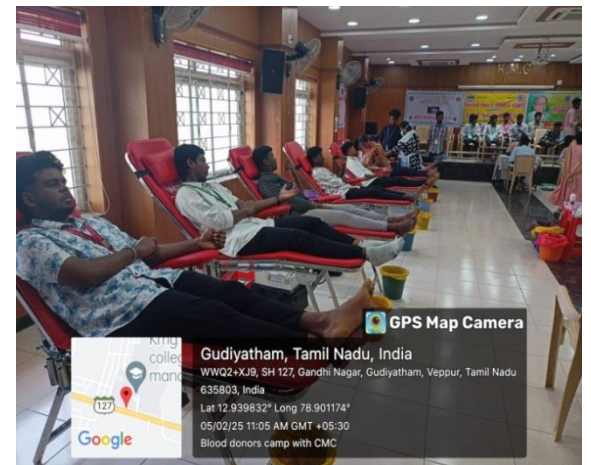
KMG

GPS Map Camera

Gudiyatham, Tamil Nadu, India

WWQ2+XJ9, SH 127, Gandhi Nagar, Gudiyatham, Veppur, Tamil Nadu 635803, India

Lat 12.939832° Long 78.901174°

05/02/25 11:05 AM GMT +05:30

Blood donors camp with CMC

kmg college mano

127

Google